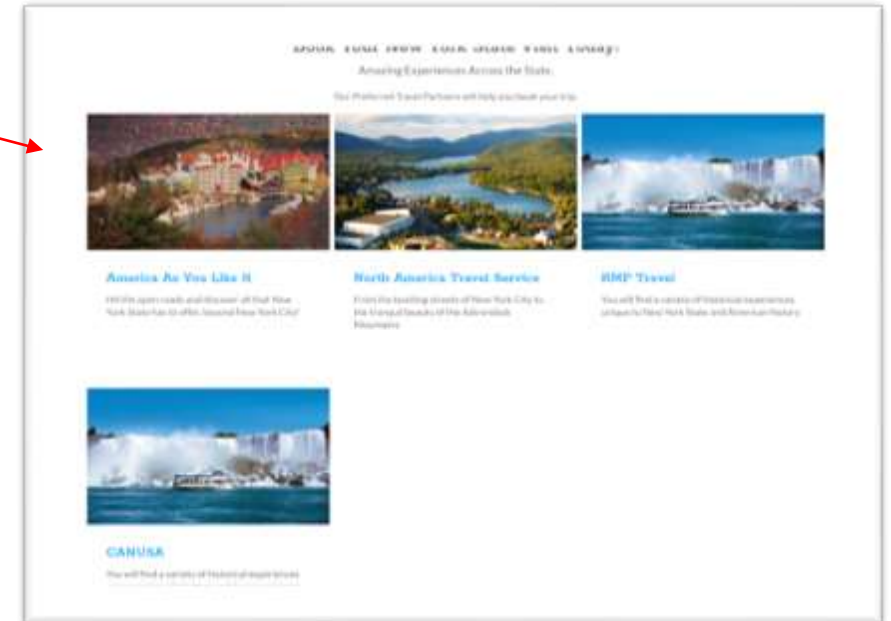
Book Your New York State Visit Today!

Amazing Experiences Across the State

Our Preferred Travel Partners will help you book your trip.

America As You Like It

Hit the open roads and discover all that New York State has to offer, beyond New York City!

North America Travel Service

From the bustling streets of New York City to the tranquil beauty of the Adirondack Mountains

RMP Travel

You will find a variety of historical experiences unique to New York State and American history

CANUSA

You will find a variety of historical experiences